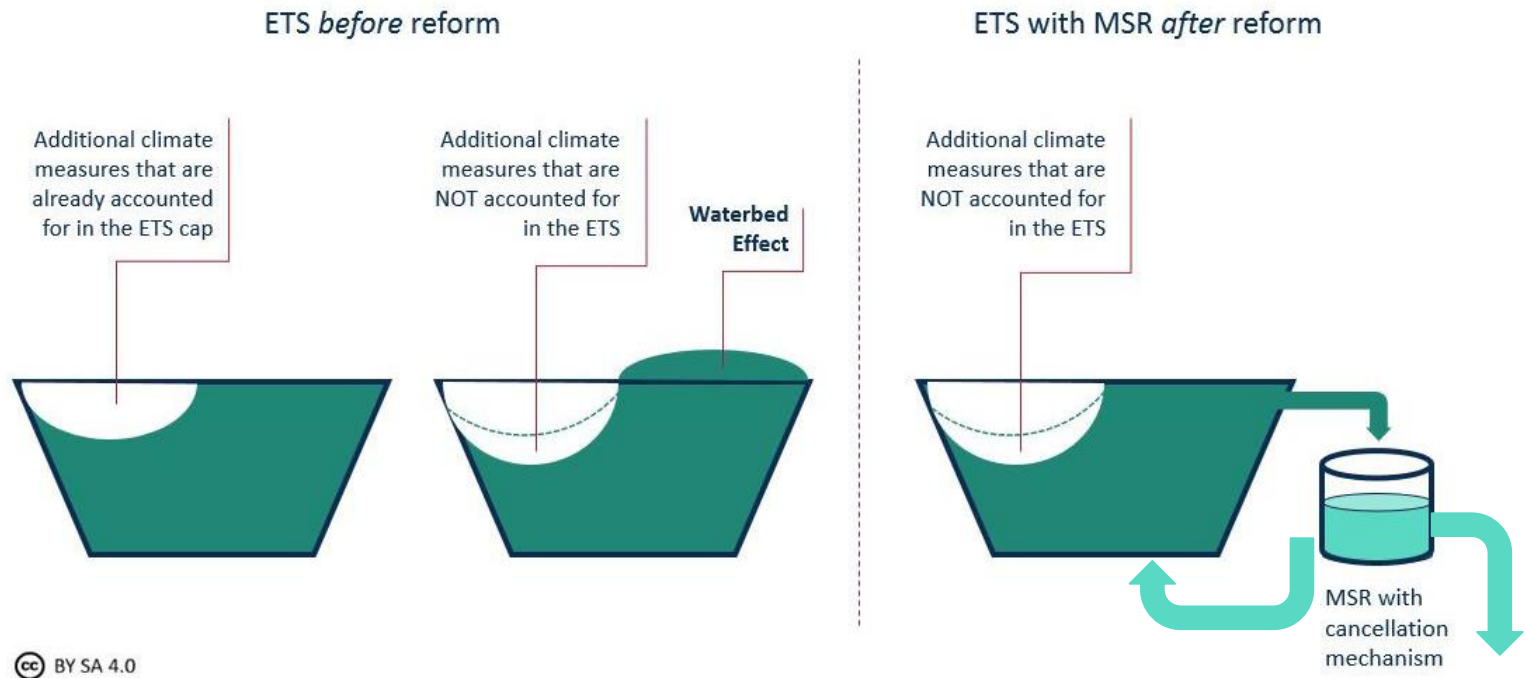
ETS *before* reform

ETS with MSR *after* reform

Additional climate measures that are already accounted for in the ETS cap

Additional climate measures that are NOT accounted for in the ETS

Waterbed Effect

Additional climate measures that are NOT accounted for in the ETS

MSR with cancellation mechanism

cc BY SA 4.0